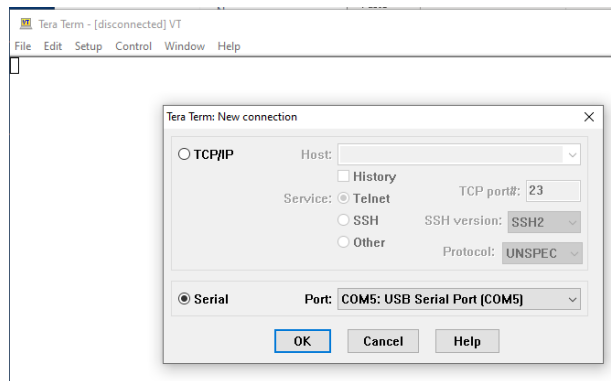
Tera Term - [disconnected] VT

File Edit Setup Control Window Help

Tera Term: New connection

TCP/IP Host:

History

Service: Telnet TCP port#: 23

SSH SSH version: SSH2

Other Protocol: UNSPEC

Serial Port: COM5: USB Serial Port (COM5)

OK Cancel Help